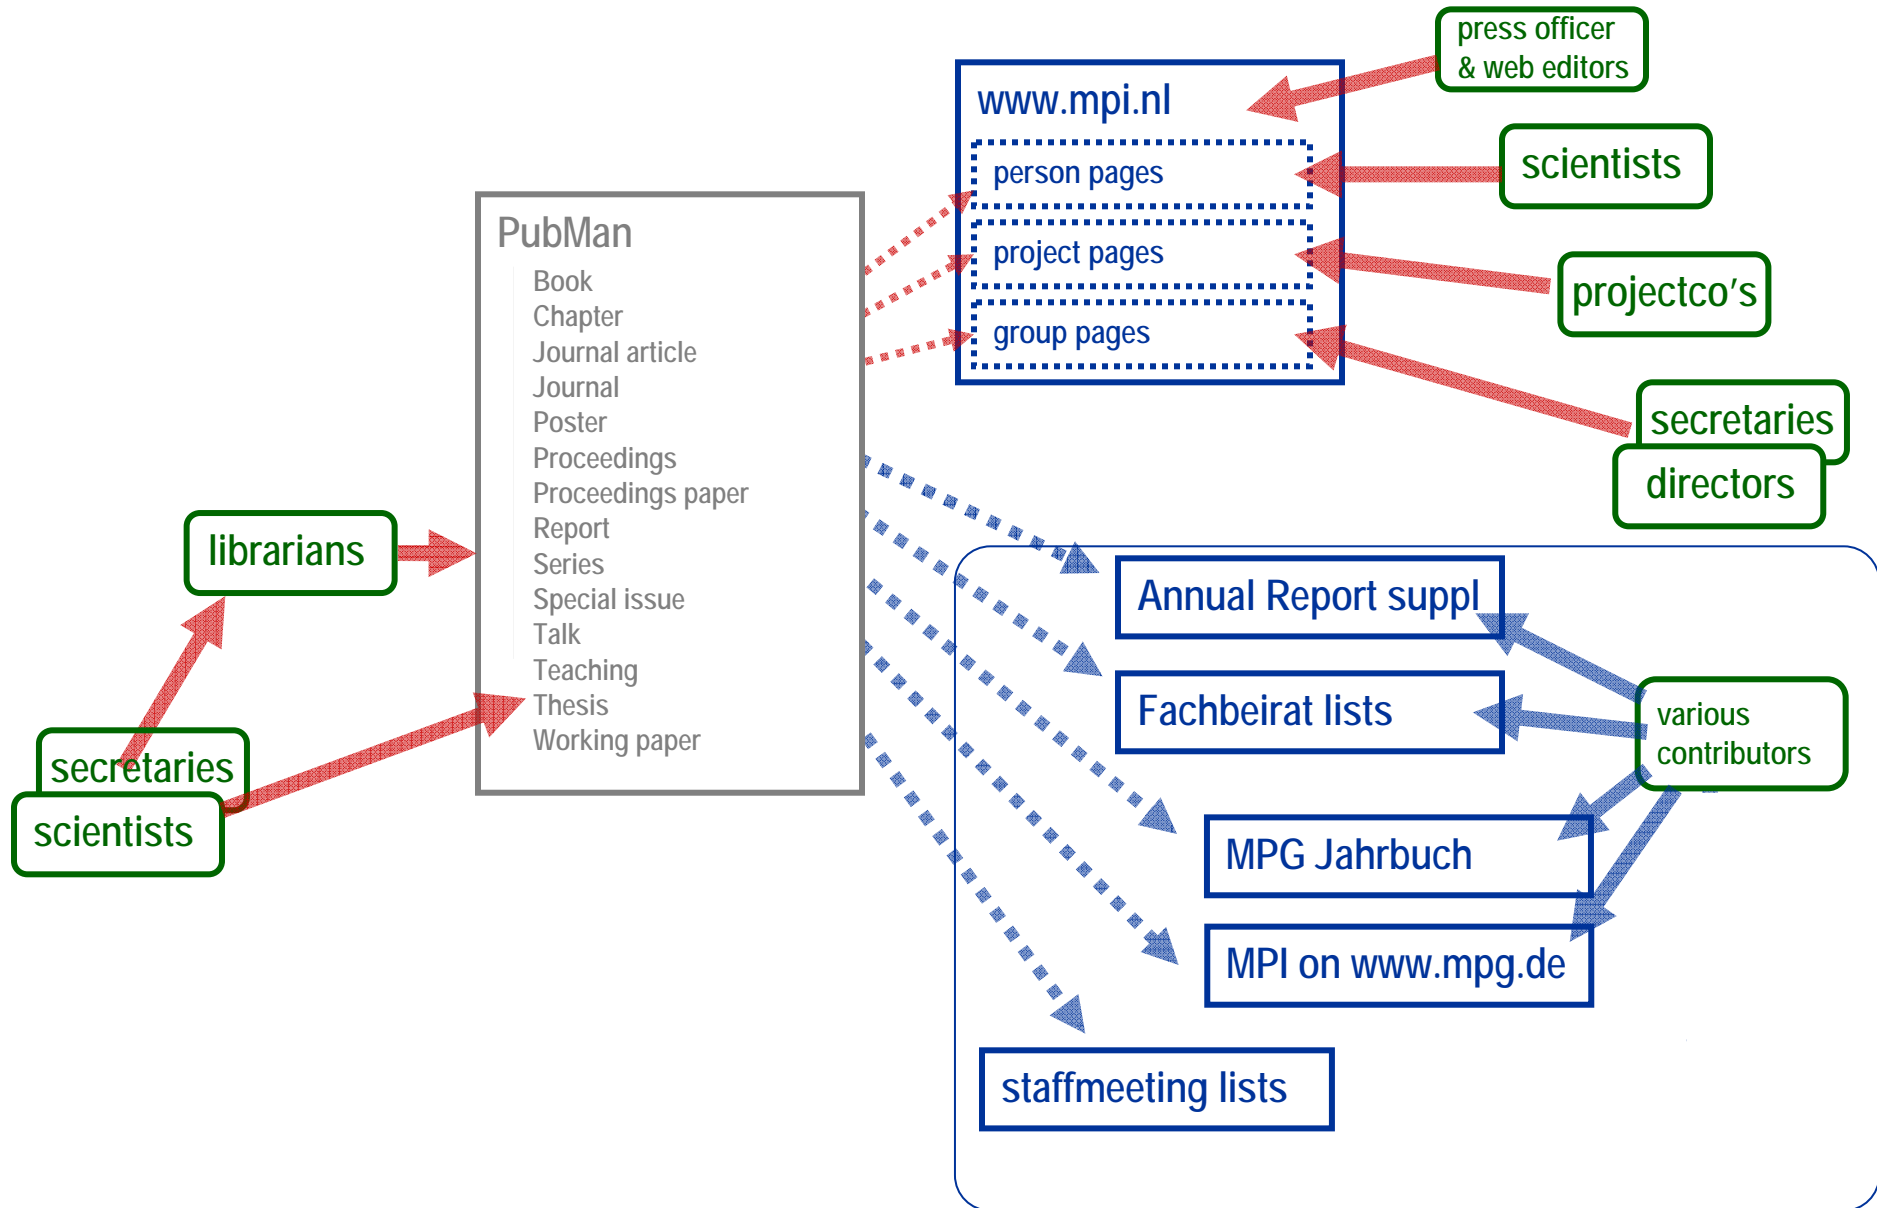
press officer & web editors

www.mpi.nl

person pages

project pages

group pages

scientists

projectco's

secretaries

directors

PubMan

Book
Chapter
Journal article
Journal
Poster
Proceedings
Proceedings paper
Report
Series
Special issue
Talk
Teaching
Thesis
Working paper

librarians

secretaries

scientists

Annual Report suppl

Fachbeirat lists

various contributors

MPG Jahrbuch

MPI on www.mpg.de

staffmeeting lists